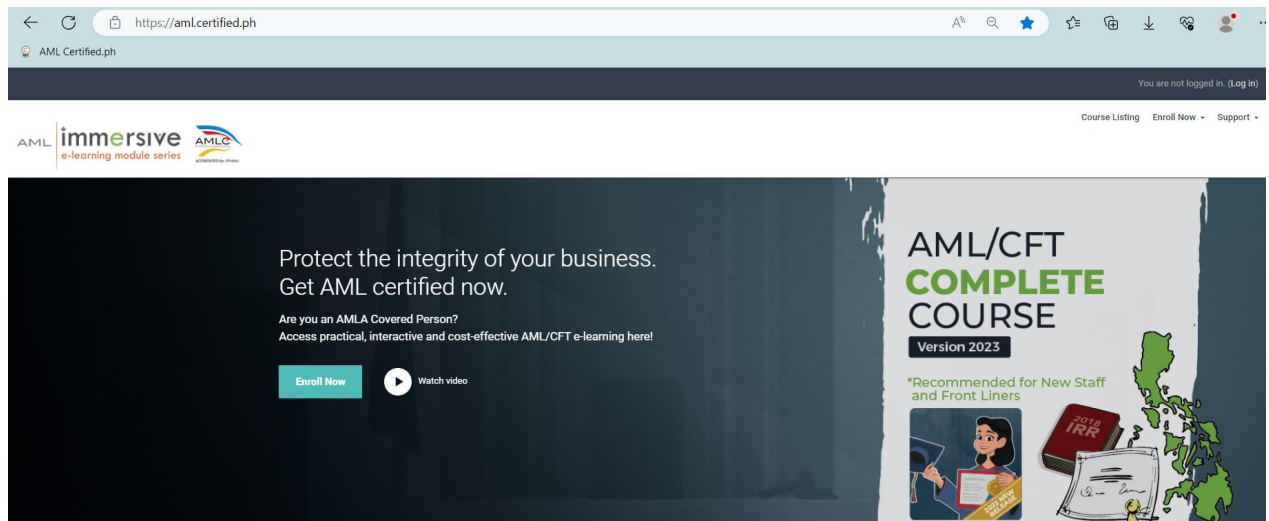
https://aml.certified.ph

AML Certified.ph

You are not logged in. (Log in)

AML immersive e-learning module series

AMLC

ACCREDITED No. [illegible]

Course Listing Enroll Now Support

Protect the integrity of your business. Get AML certified now.

Are you an AMLA Covered Person?
Access practical, interactive and cost-effective AML/CFT e-learning here!

Enroll Now

Watch video

AML/CFT
COMPLETE
COURSE
Version 2023

*Recommended for New Staff and Front Liners

2018 IRR

2023 NEW RELEASE